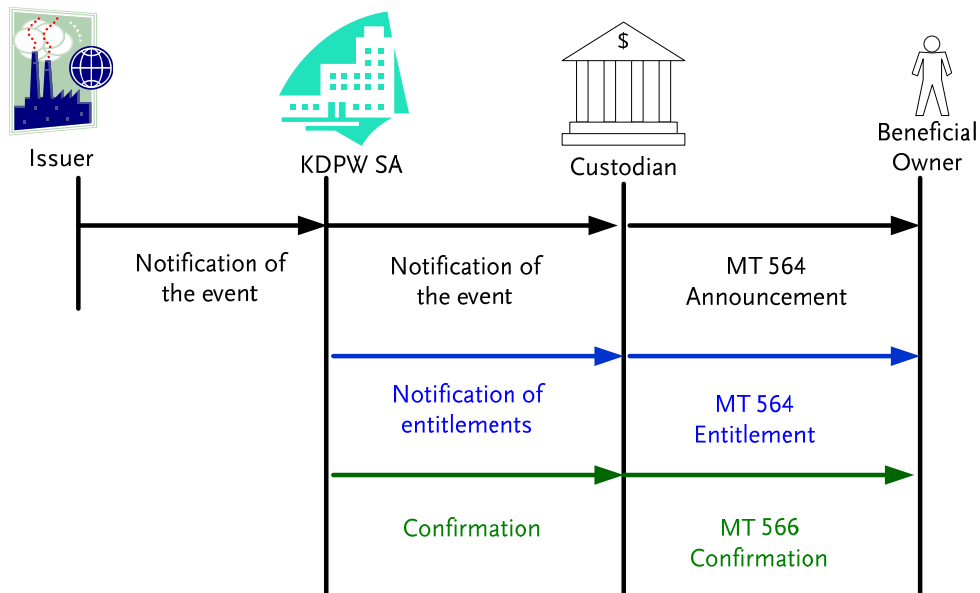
$

Issuer

KDPW SA

Custodian

Beneficial Owner

Notification of the event

Notification of the event

MT 564 Announcement

Notification of entitlements

MT 564 Entitlement

Confirmation

MT 566 Confirmation